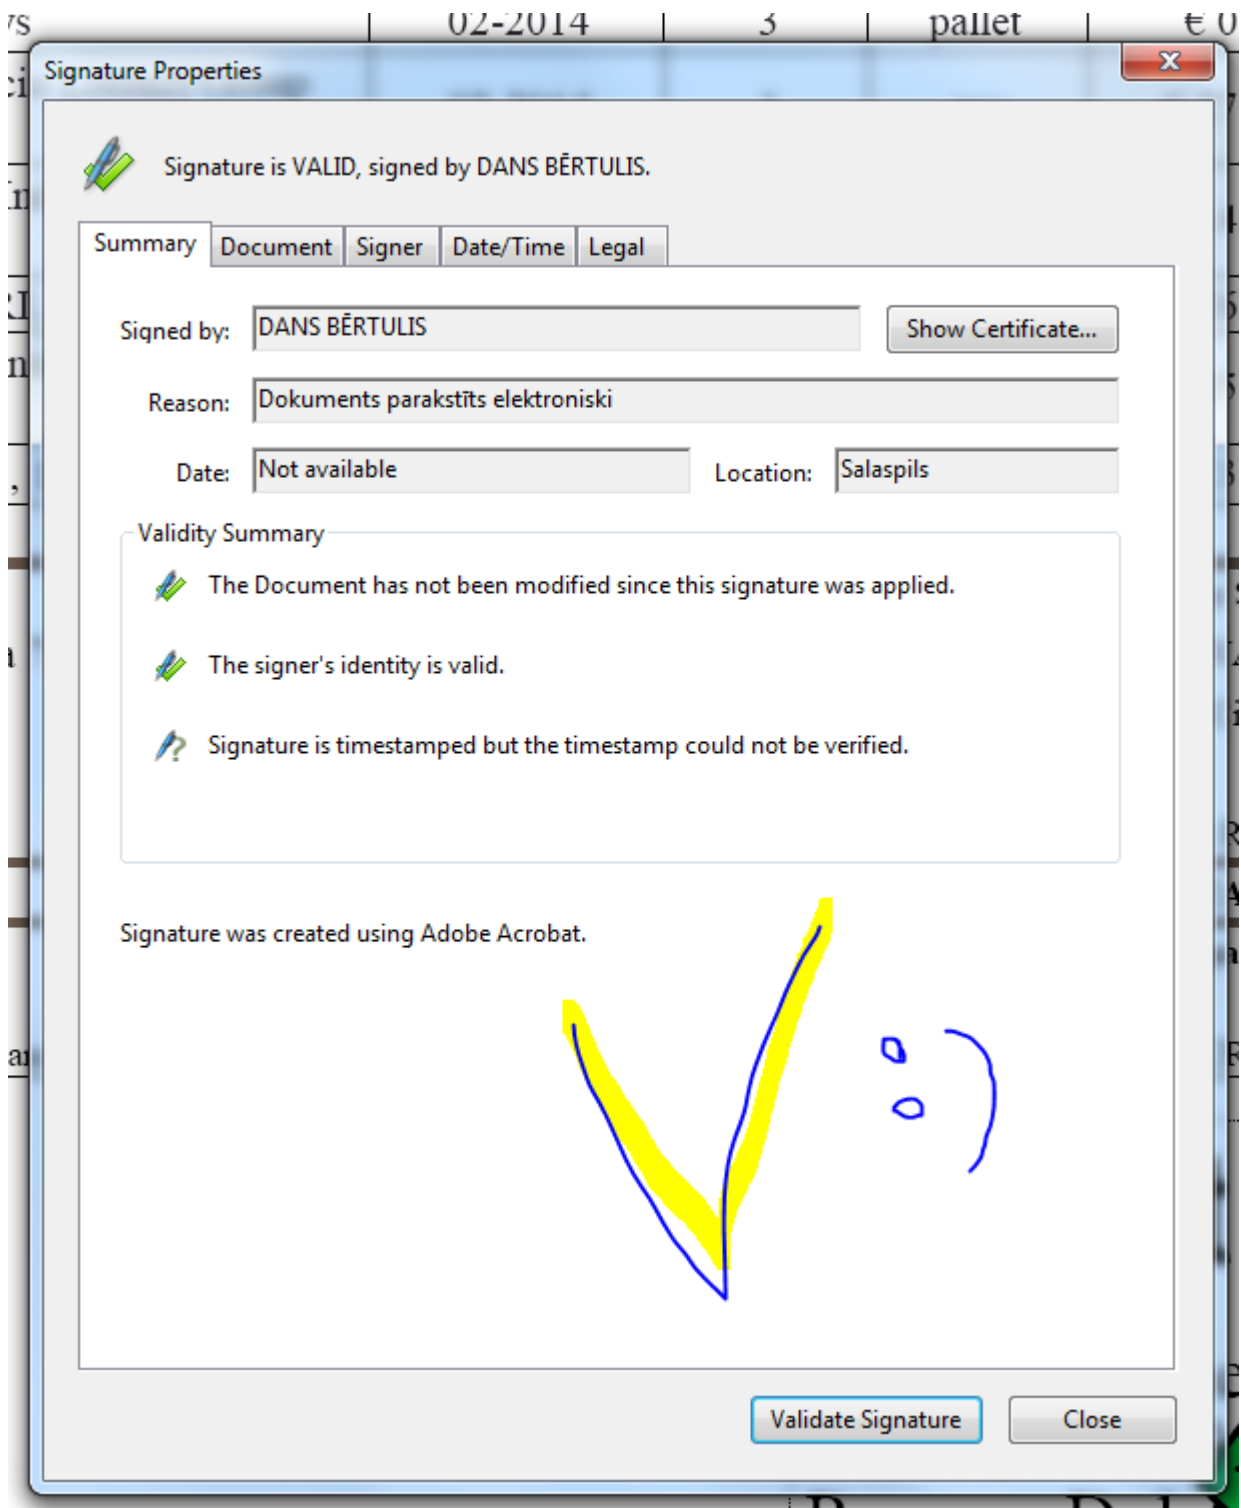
ys | 02-2014 | 3 | pallet | € 0

Signature Properties

Signature is VALID, signed by DANS BĒRTULIS.

Summary | Document | Signer | Date/Time | Legal

Signed by: DANS BĒRTULIS

Show Certificate...

Reason: Dokuments parakstīts elektroniski

Date: Not available

Location: Salaspils

Validity Summary

The Document has not been modified since this signature was applied.

The signer's identity is valid.

Signature is timestamped but the timestamp could not be verified.

Signature was created using Adobe Acrobat.

Validate Signature

Close